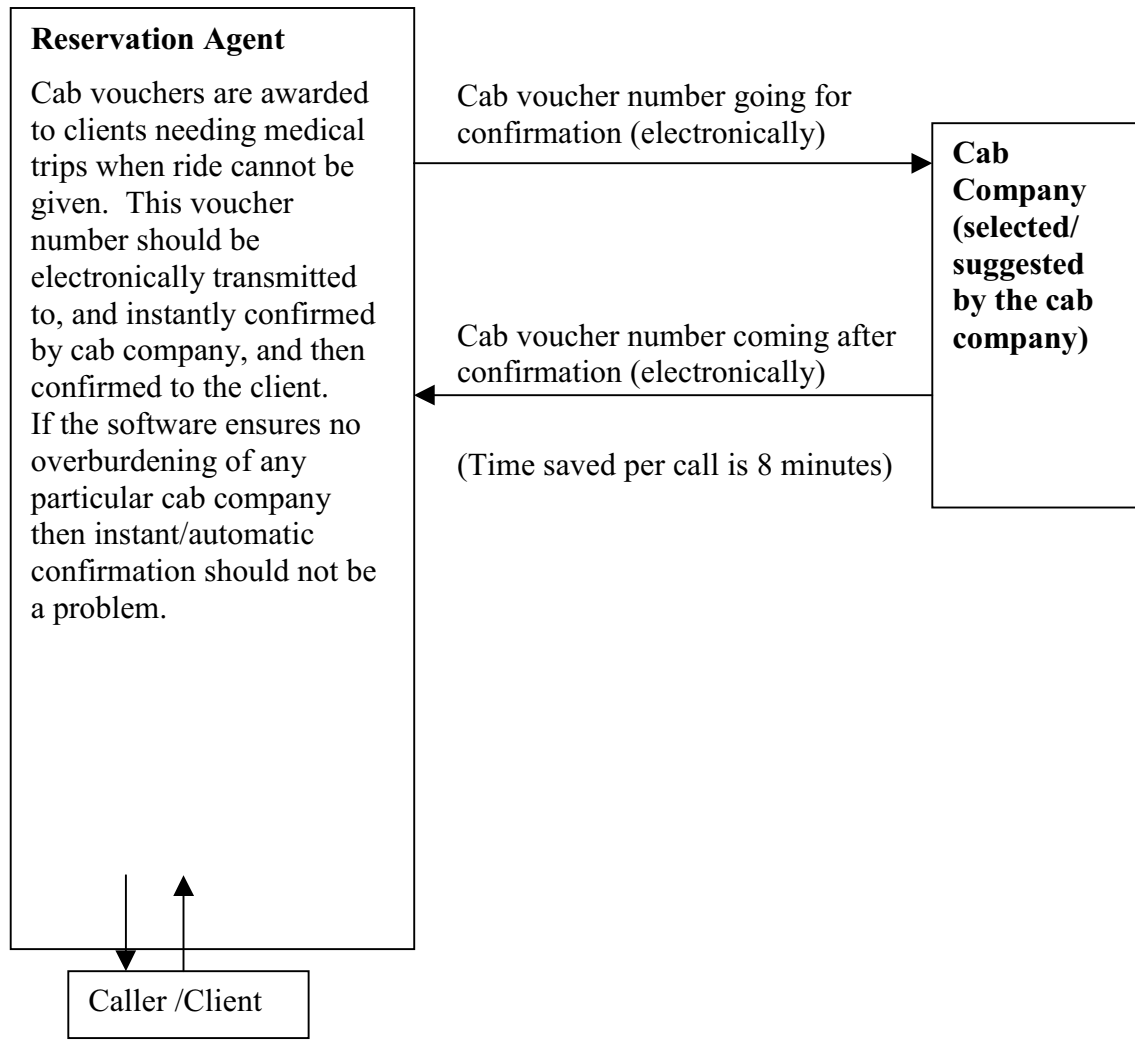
**Reservation Agent**

Cab vouchers are awarded to clients needing medical trips when ride cannot be given. This voucher number should be electronically transmitted to, and instantly confirmed by cab company, and then confirmed to the client. If the software ensures no overburdening of any particular cab company then instant/automatic confirmation should not be a problem.

Cab voucher number going for confirmation (electronically)

**Cab Company (selected/ suggested by the cab company)**

Cab voucher number coming after confirmation (electronically)

(Time saved per call is 8 minutes)

Caller /Client